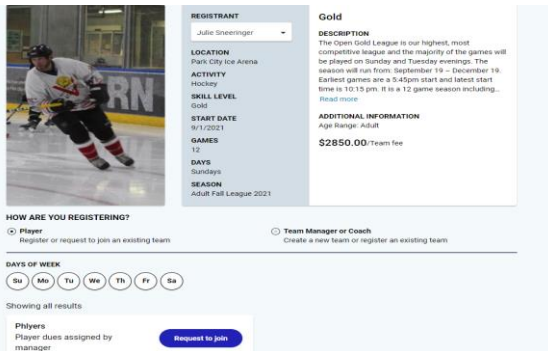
REGISTRANT

Julie Sneeringer

LOCATION
Park City Ice Arena

ACTIVITY
Hockey

SKILL LEVEL
Gold

START DATE
9/1/2021

GAMES
12

DAYS
Sundays

SEASON
Adult Fall League 2021

Gold

DESCRIPTION
The Open Gold League is our highest, most competitive league and the majority of the games will be played on Sunday and Tuesday evenings. The season will run from: September 19 – December 19. Earliest games are a 5:45pm start and latest start time is 10:15 pm. It is a 12 game season including...
Read more

ADDITIONAL INFORMATION
Age Range: Adult

$2850.00/Team fee

HOW ARE YOU REGISTERING?

Player
Register or request to join an existing team

Team Manager or Coach
Create a new team or register an existing team

DAYS OF WEEK

Su Mo Tu We Th Fr Sa

Showing all results

Phlyers
Player dues assigned by manager

Request to join